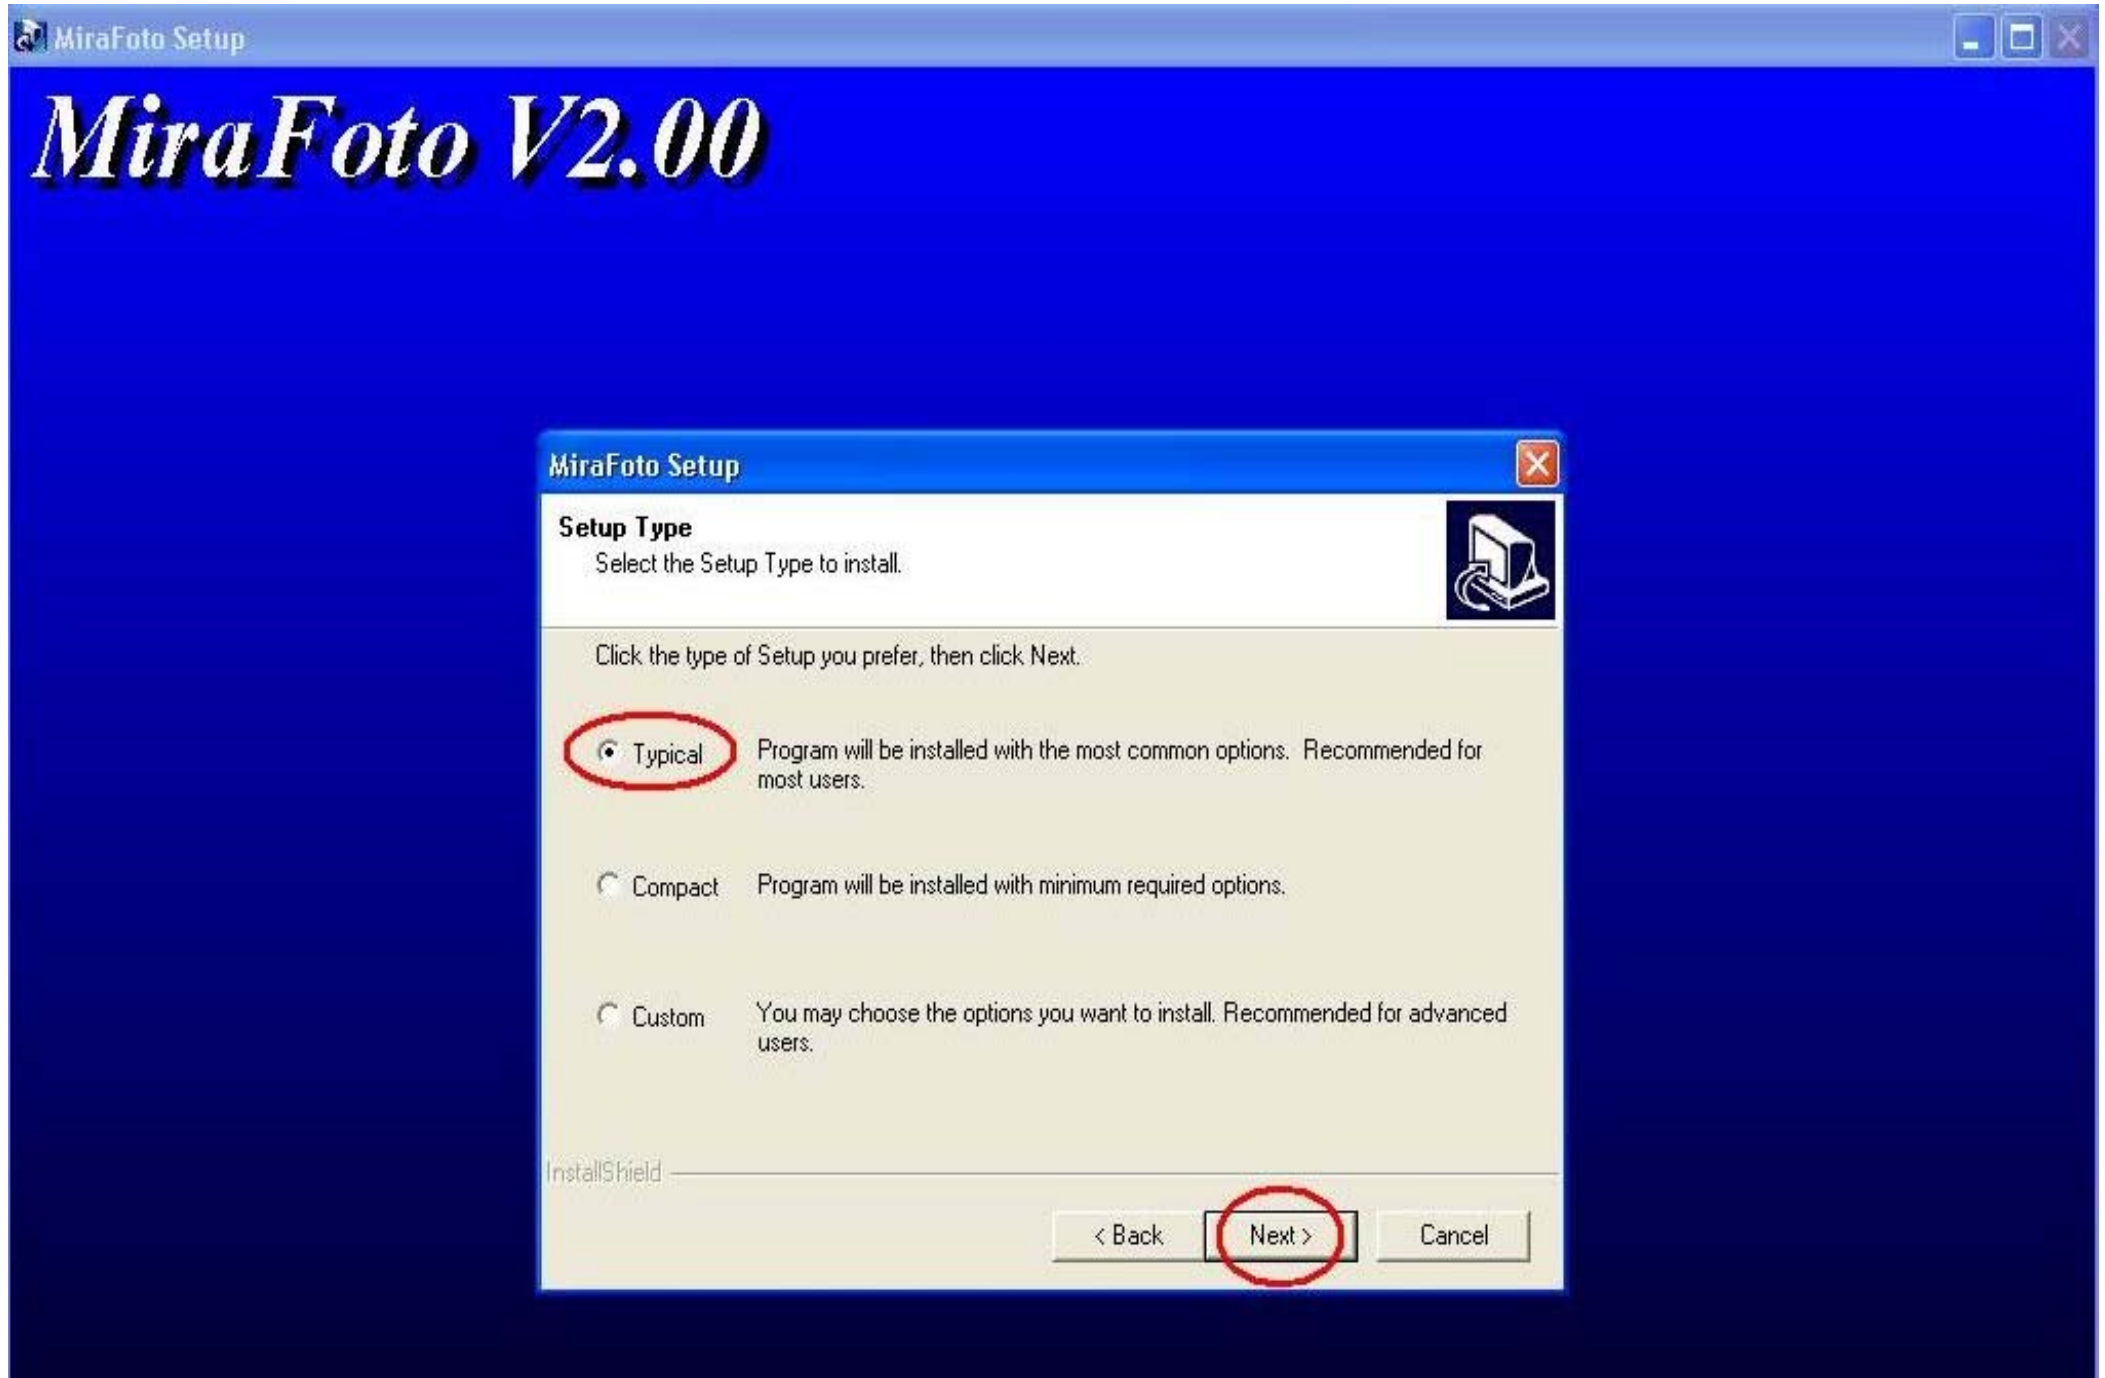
MiraFoto Setup

MiraFoto V2.00

MiraFoto Setup

Setup Type

Select the Setup Type to install.

Click the type of Setup you prefer, then click Next.

Typical Program will be installed with the most common options. Recommended for most users.

Compact Program will be installed with minimum required options.

Custom You may choose the options you want to install. Recommended for advanced users.

InstallShield

< Back Next > Cancel